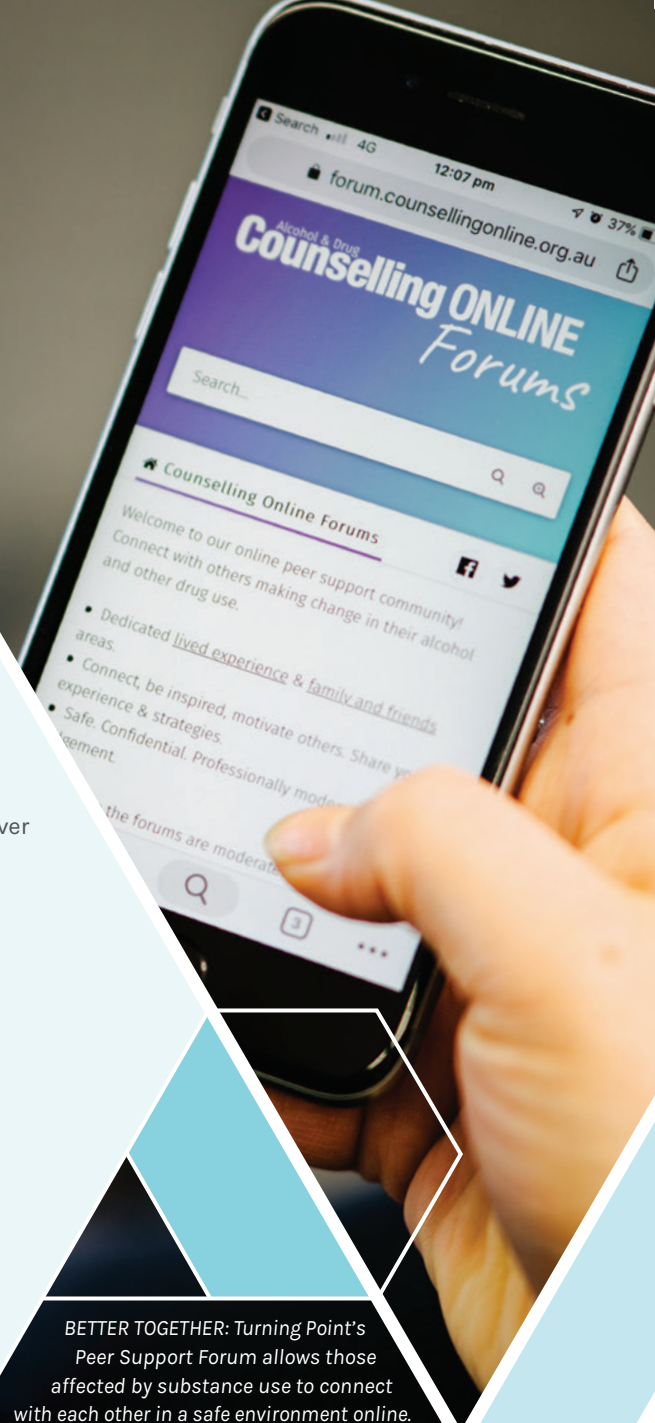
◀ Search 4G 12:07 pm 37%

forum.counsellingonline.org.au

Alcohol & Drug Counselling ONLINE Forums

Search...

Counselling Online Forums

Welcome to our online peer support community! Connect with others making change in their alcohol and other drug use.

• Dedicated lived experience & family and friends areas.

• Connect, be inspired, motivate others. Share y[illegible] experience & strategies.

• Safe. Confidential. Professionally mode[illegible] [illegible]gement.

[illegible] the forums are moderat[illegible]

3

ver

BETTER TOGETHER: Turning Point's Peer Support Forum allows those affected by substance use to connect with each other in a safe environment online.